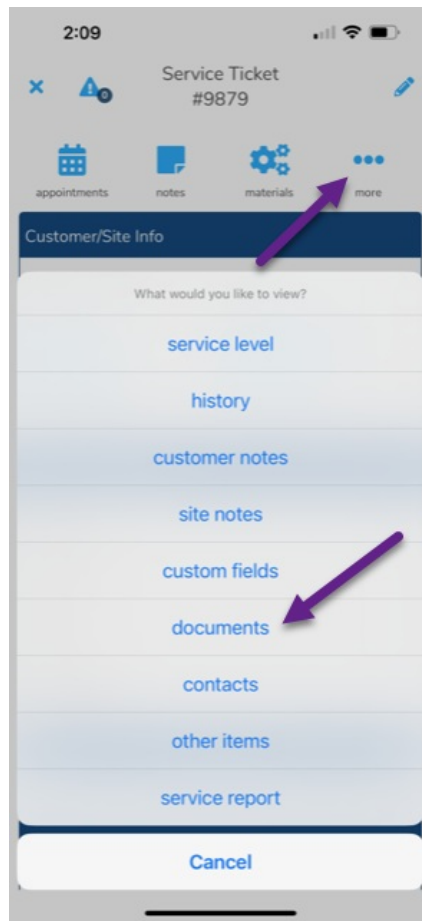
2:09

Service Ticket
#9879

appointments
notes
materials
more

Customer/Site Info

What would you like to view?

service level

history

customer notes

site notes

custom fields

documents

contacts

other items

service report

Cancel